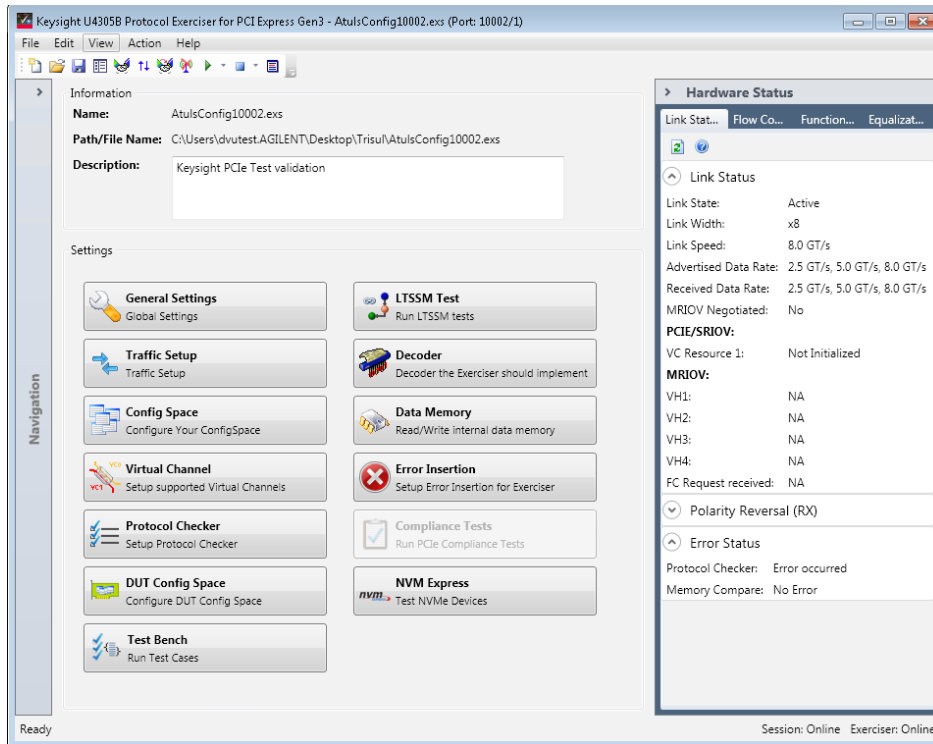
Keysight U4305B Protocol Exerciser for PCI Express Gen3 - AtulsConfig10002.exs (Port: 10002/1)

File Edit View Action Help

Navigation

Information

Name: AtulsConfig10002.exs

Path/File Name: C:\Users\dvutest.AGILENT\Desktop\Trisul\AtulsConfig10002.exs

Description: Keysight PCIe Test validation

Settings

General Settings
Global Settings

LTSSM Test
Run LTSSM tests

Traffic Setup
Traffic Setup

Decoder
Decoder the Exerciser should implement

Config Space
Configure Your ConfigSpace

Data Memory
Read/Write internal data memory

VC0
VC1
Virtual Channel
Setup supported Virtual Channels

Error Insertion
Setup Error Insertion for Exerciser

Protocol Checker
Setup Protocol Checker

Compliance Tests
Run PCIe Compliance Tests

DUT Config Space
Configure DUT Config Space

nvm
NVM Express
Test NVMe Devices

Test Bench
Run Test Cases

Hardware Status

Link Stat... Flow Co... Function... Equalizat...

Link Status

| | |
|---|---|
| Link State: | Active |
| Link Width: | x8 |
| Link Speed: | 8.0 GT/s |
| Advertised Data Rate: | 2.5 GT/s, 5.0 GT/s, 8.0 GT/s |
| Received Data Rate: | 2.5 GT/s, 5.0 GT/s, 8.0 GT/s |
| MRIOV Negotiated: | No |
| PCIE/SRIOV: | |
| VC Resource 1: | Not Initialized |
| MRIOV: | |
| VH1: | NA |
| VH2: | NA |
| VH3: | NA |
| VH4: | NA |
| FC Request received: | NA |

Polarity Reversal (RX)

Error Status

Protocol Checker: Error occurred
Memory Compare: No Error

Ready

Session: Online Exerciser: Online